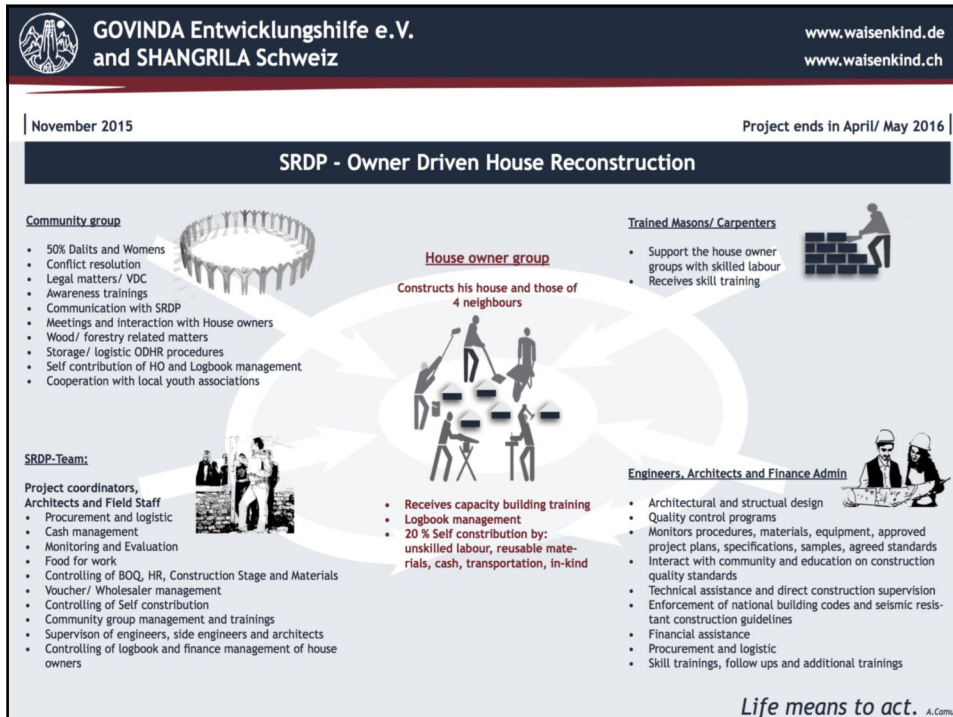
GOVINDA Entwicklungshilfe e.V. and SHANGRILA Schweiz

www.waisenkind.de
www.waisenkind.ch

November 2015

Project ends in April/ May 2016

SRDP - Owner Driven House Reconstruction

Community group

- 50% Dalits and Womens
- Conflict resolution
- Legal matters/ VDC
- Awareness trainings
- Communication with SRDP
- Meetings and interaction with House owners
- Wood/ forestry related matters
- Storage/ logistic ODHR procedures
- Self contribution of HO and Logbook management
- Cooperation with local youth associations

House owner group

Constructs his house and those of 4 neighbours

Trained Masons/ Carpenters

- Support the house owner groups with skilled labour
- Receives skill training

SRDP-Team:

Project coordinators, Architects and Field Staff
- Procurement and logistic
- Cash management
- Monitoring and Evaluation
- Food for work
- Controlling of BOQ, HR, Construction Stage and Materials
- Voucher/ Wholesaler management
- Controlling of Self contribution
- Community group management and trainings
- Supervison of engineers, side engineers and architects
- Controlling of logbook and finance management of house owners

- Receives capacity building training
- Logbook management
- 20 % Self contribution by: unskilled labour, reusable materials, cash, transportation, in-kind

Engineers, Architects and Finance Admin

- Architectural and structual design
- Quality control programs
- Monitors procedures, materials, equipment, approved project plans, specifications, samples, agreed standards
- Interact with community and education on construction quality standards
- Technical assistance and direct construction supervision
- Enforcement of national building codes and seismic resistant construction guidelines
- Financial assistance
- Procurement and logistic
- Skill trainings, follow ups and additional trainings

Life means to act. A.Camu